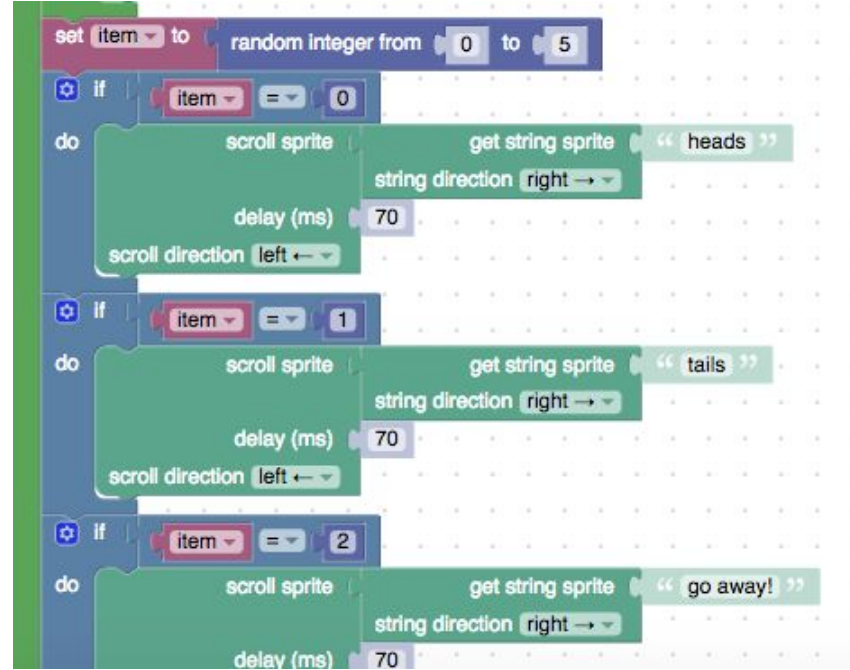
set item to random integer from 0 to 5

if item = 0
do scroll sprite get string sprite " heads "
string direction right →
delay (ms) 70
scroll direction left ←

if item = 1
do scroll sprite get string sprite " tails "
string direction right →
delay (ms) 70
scroll direction left ←

if item = 2
do scroll sprite get string sprite " go away! "
string direction right →
delay (ms) 70